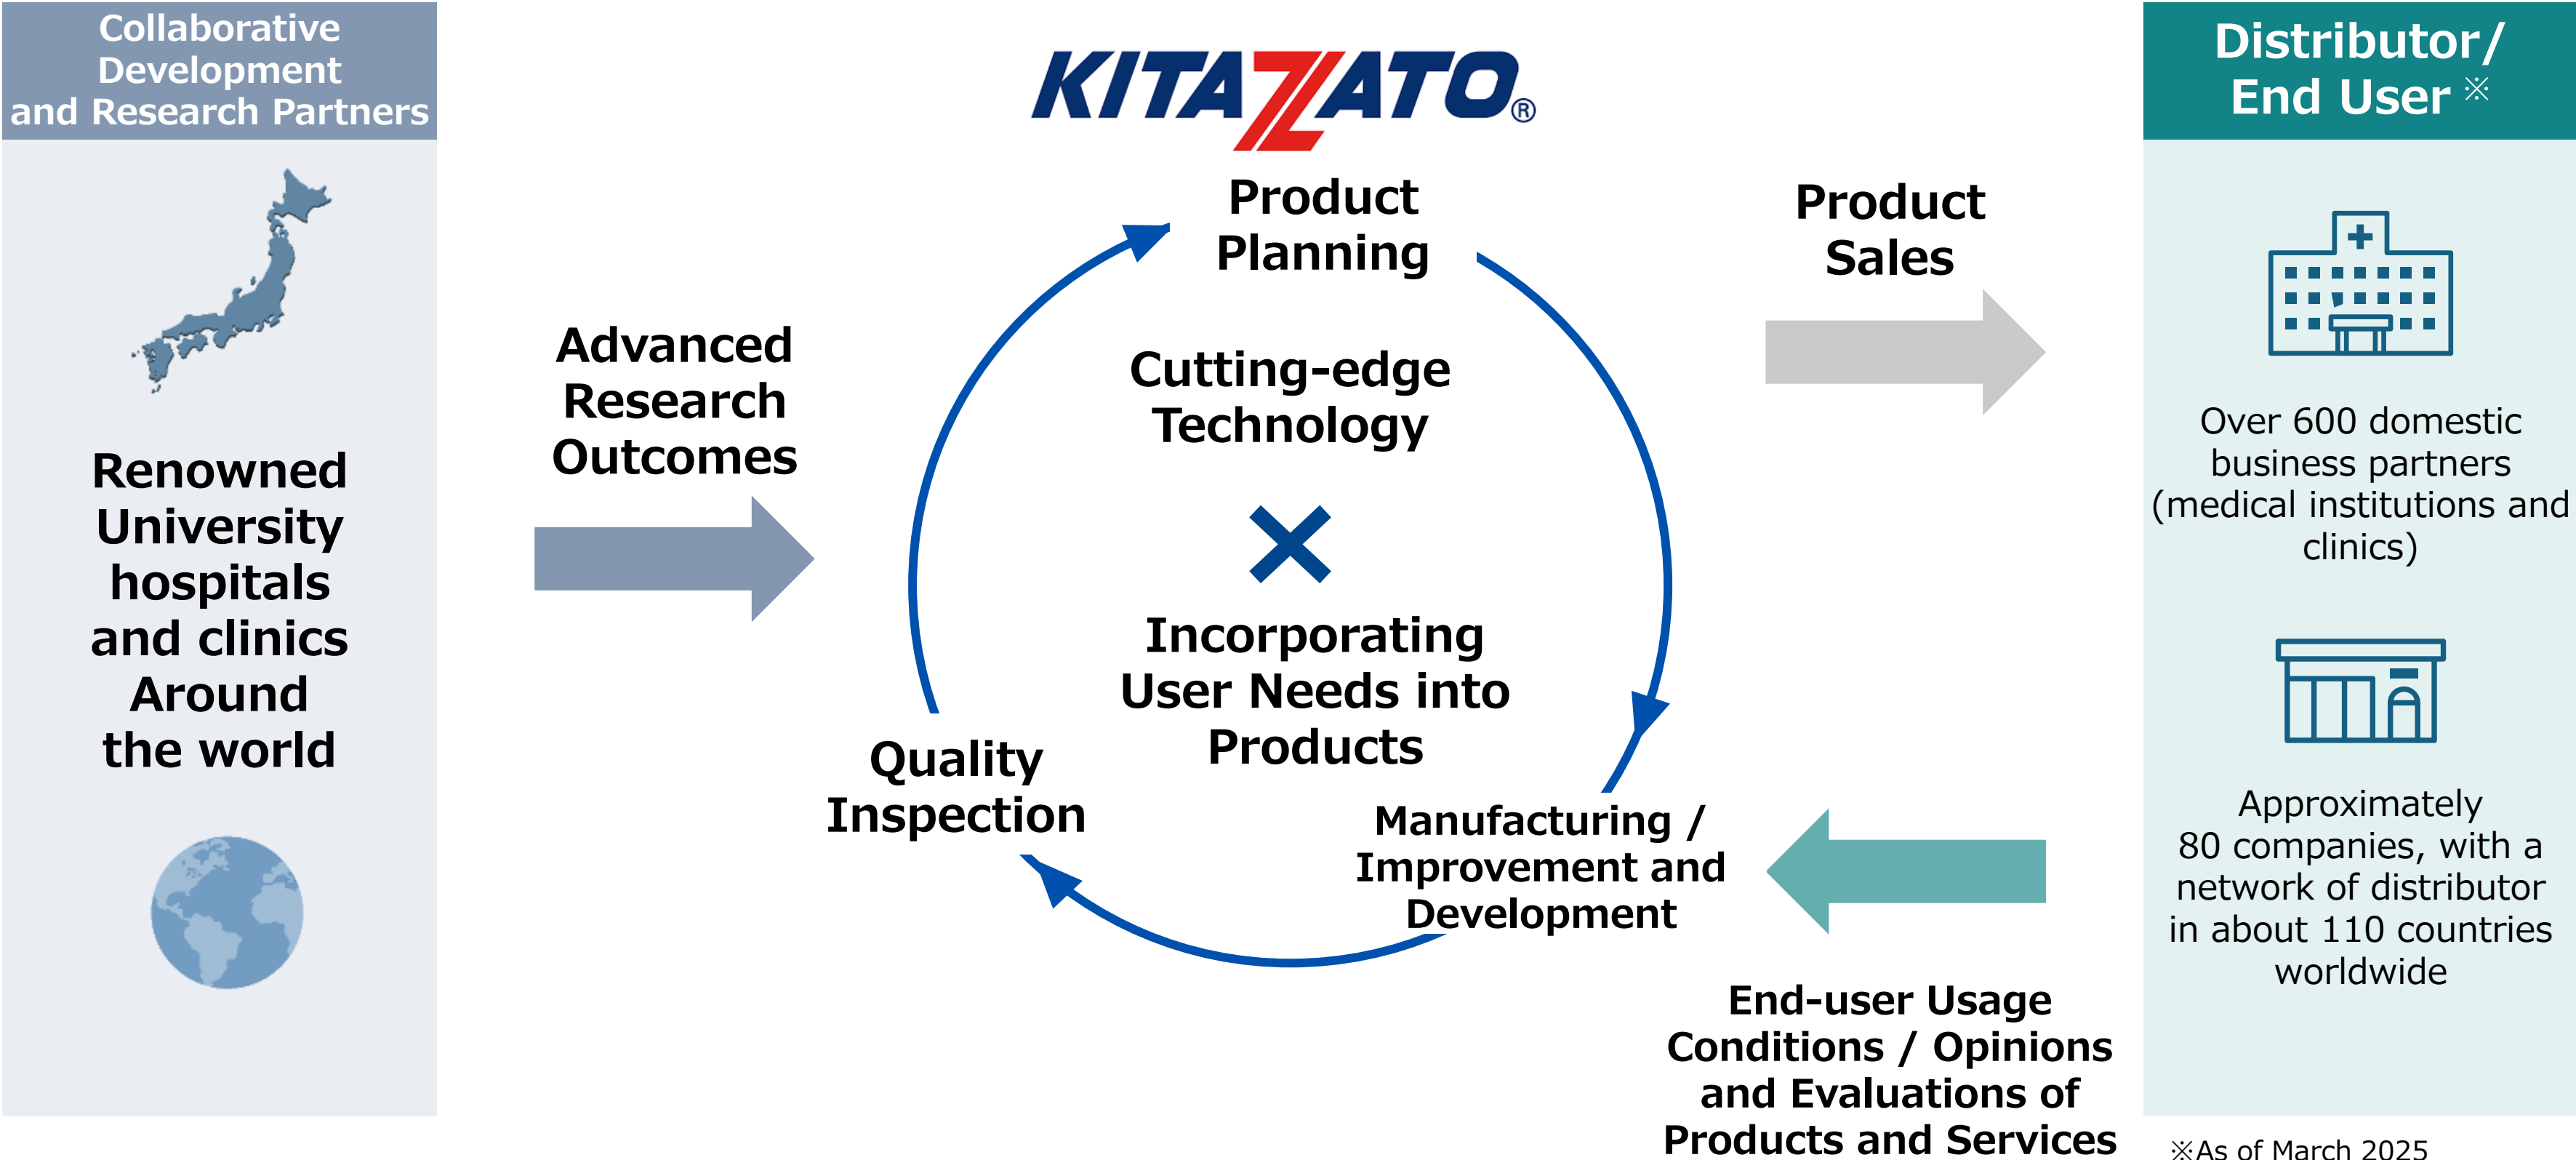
Collaborative Development and Research Partners

Renowned University hospitals and clinics Around the world

Advanced Research Outcomes

KITAZATO®

Product Planning

Cutting-edge Technology

×

Incorporating User Needs into Products

Quality Inspection

Manufacturing / Improvement and Development

Product Sales

End-user Usage Conditions / Opinions and Evaluations of Products and Services

Distributor/ End User ※

Over 600 domestic business partners (medical institutions and clinics)

Approximately 80 companies, with a network of distributor in about 110 countries worldwide

※As of March 2025